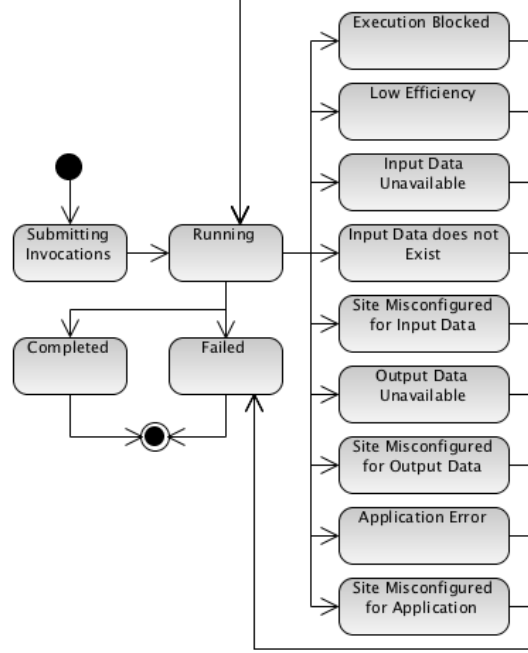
Submitting Invocations

Running

Completed

Failed

Execution Blocked

Low Efficiency

Input Data Unavailable

Input Data does not Exist

Site Misconfigured for Input Data

Output Data Unavailable

Site Misconfigured for Output Data

Application Error

Site Misconfigured for Application